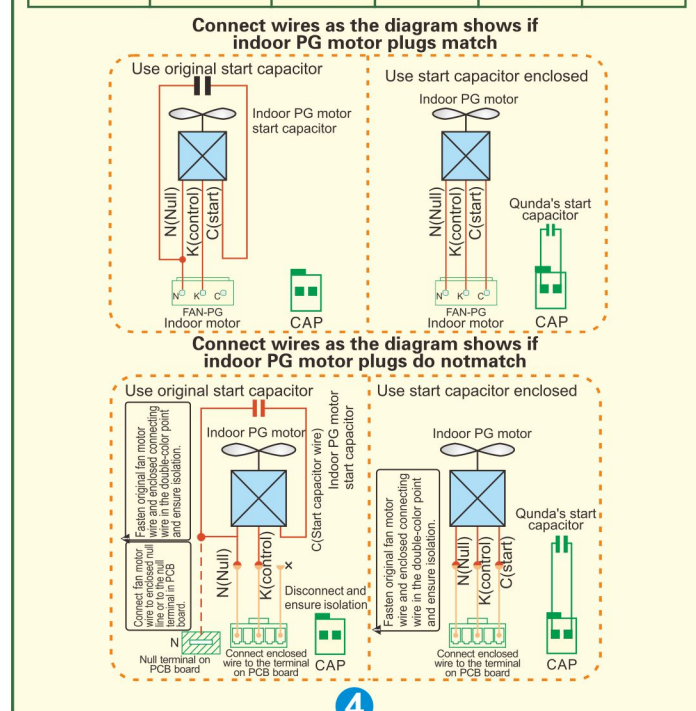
Connect wires as the diagram shows if indoor PG motor plugs match

Use original start capacitor

Indoor PG motor start capacitor

N(Null) K(control) C(start)

N K C

FAN-PG Indoor motor

CAP

Use start capacitor enclosed

Indoor PG motor

N(Null) K(control) C(start)

Qunda's start capacitor

N K C

FAN-PG Indoor motor

CAP

Connect wires as the diagram shows if indoor PG motor plugs do notmatch

Use original start capacitor

Fasten original fan motor wire and enclosed connecting wire in the double-color point and ensure isolation.

Connect fan motor wire to enclosed null line or to the null terminal in PCB board.

Indoor PG motor

Indoor PG motor start capacitor

C(Start capacitor wire)

N(Null) K(control)

Disconnect and ensure isolation

N

Null terminal on PCB board

Connect enclosed wire to the terminal on PCB board

CAP

Use start capacitor enclosed

Indoor PG motor

Fasten original fan motor wire and enclosed connecting wire in the double-color point and ensure isolation.

N(Null) K(control) C(start)

Qunda's start capacitor

Connect enclosed wire to the terminal on PCB board

CAP

4